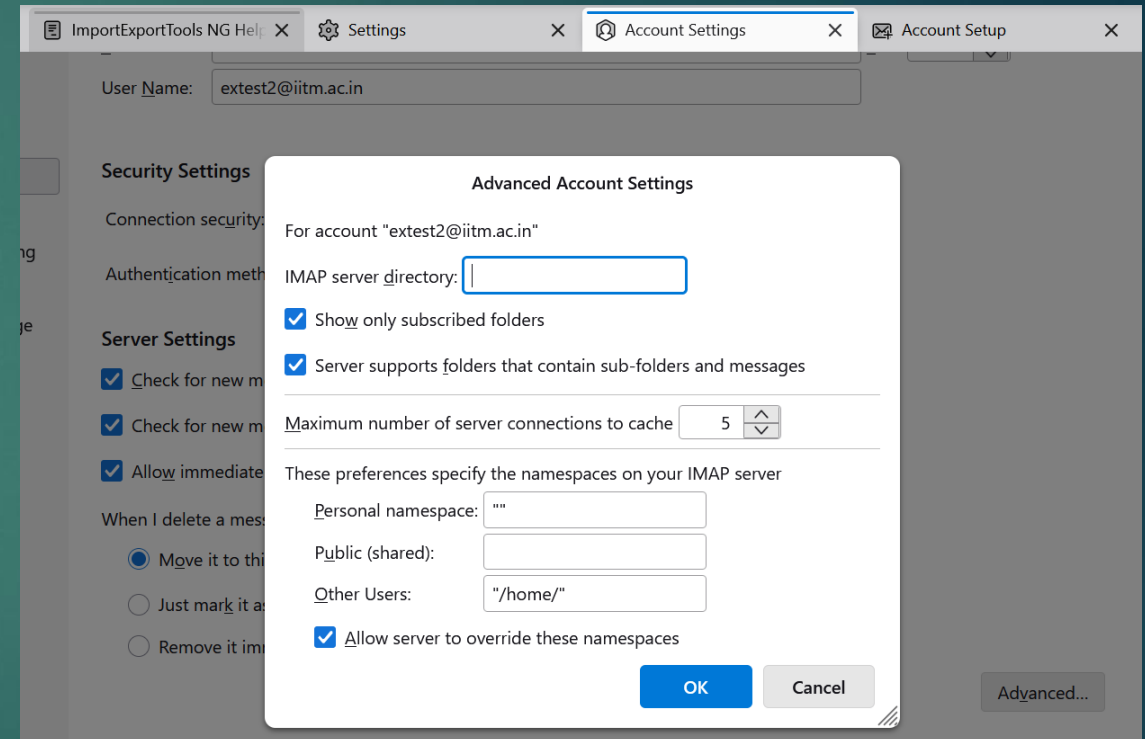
ImportExportTools NG Help
Settings
Account Settings
Account Setup

User Name: extest2@iitm.ac.in

Security Settings
Connection security:
Authentication meth

Server Settings
Check for new m
Check for new m
Allow immediate
When I delete a mess
Move it to thi
Just mark it as
Remove it imm

ng
ge

Advanced...

Advanced Account Settings

For account "extest2@iitm.ac.in"

IMAP server directory:

Show only subscribed folders

Server supports folders that contain sub-folders and messages

Maximum number of server connections to cache 5

These preferences specify the namespaces on your IMAP server

Personal namespace: ""

Public (shared):

Other Users: "/home/"

Allow server to override these namespaces

OK
Cancel